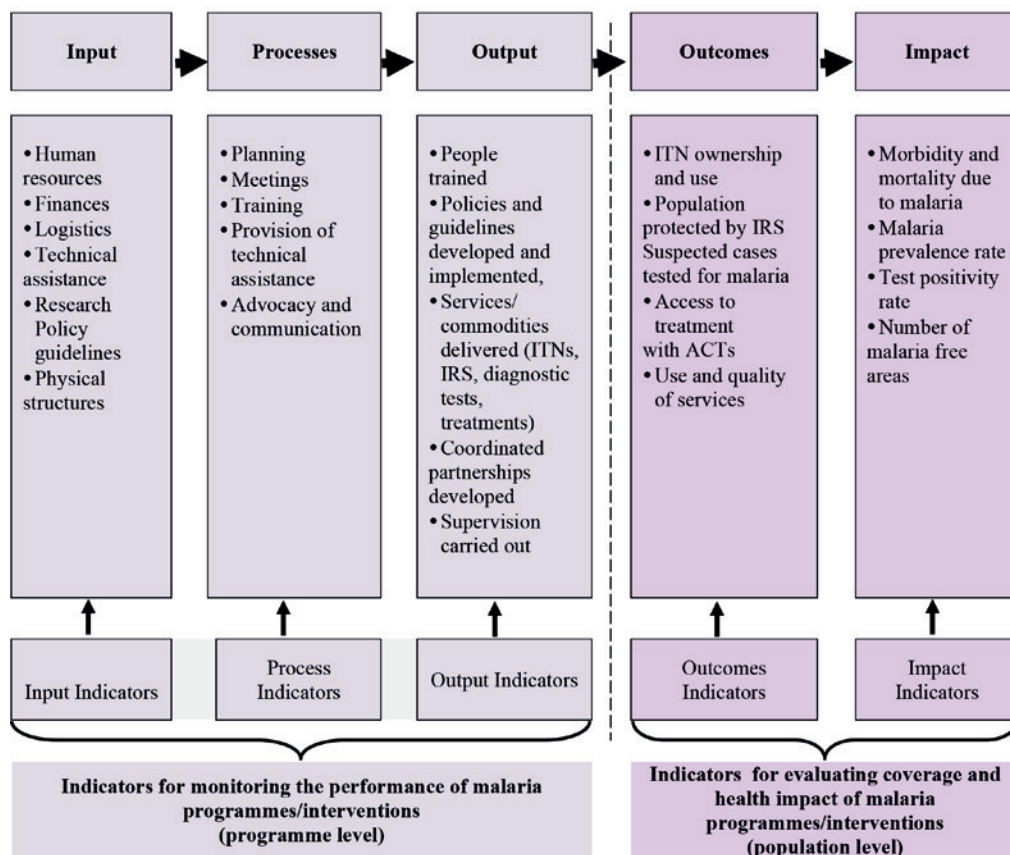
Input

Processes

Output

Outcomes

Impact

• Human resources
• Finances
• Logistics
• Technical assistance
• Research Policy guidelines
• Physical structures

• Planning
• Meetings
• Training
• Provision of technical assistance
• Advocacy and communication

• People trained
• Policies and guidelines developed and implemented,
• Services/ commodities delivered (ITNs, IRS, diagnostic tests, treatments)
• Coordinated partnerships developed
• Supervision carried out

• ITN ownership and use
• Population protected by IRS Suspected cases tested for malaria
• Access to treatment with ACTs
• Use and quality of services

• Morbidity and mortality due to malaria
• Malaria prevalence rate
• Test positivity rate
• Number of malaria free areas

Input Indicators

Process Indicators

Output Indicators

Outcomes Indicators

Impact Indicators

Indicators for monitoring the performance of malaria programmes/interventions (programme level)

Indicators for evaluating coverage and health impact of malaria programmes/interventions (population level)